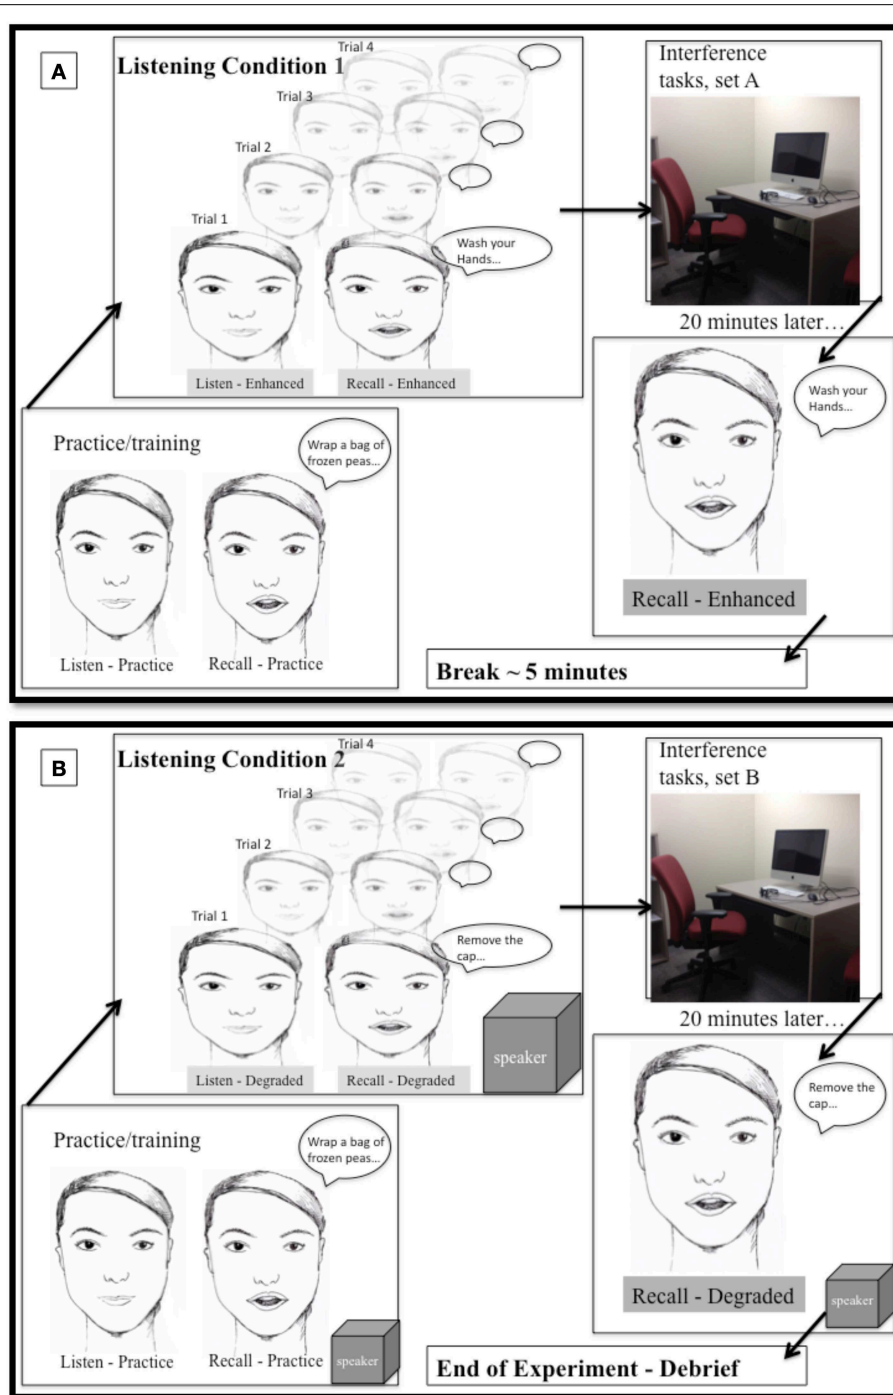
A

Listening Condition 1

Trial 4

Trial 3

Trial 2

Trial 1

Wash your Hands...

Listen - Enhanced

Recall - Enhanced

Interference tasks, set A

20 minutes later…

Wash your Hands...

Recall - Enhanced

Practice/training

Wrap a bag of frozen peas...

Listen - Practice

Recall - Practice

Break ~ 5 minutes

B

Listening Condition 2

Trial 4

Trial 3

Trial 2

Trial 1

Remove the cap...

Listen - Degraded

Recall - Degraded

speaker

Interference tasks, set B

20 minutes later…

Remove the cap...

Recall - Degraded

speaker

Practice/training

Wrap a bag of frozen peas...

Listen - Practice

Recall - Practice

speaker

End of Experiment - Debrief